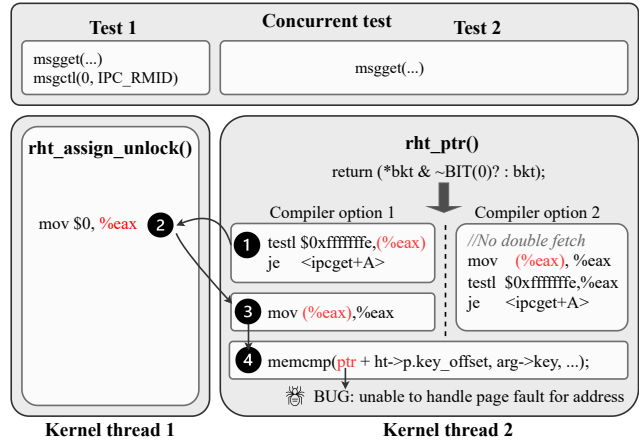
Test 1

Concurrent test

Test 2

msgget(...)
msgctl(0, IPC_RMID)

msgget(...)

rht_assign_unlock()

mov $0, %eax

2

rht_ptr()

return (*bkt & ~BIT(0)? : bkt);

Compiler option 1

Compiler option 2

1 testl $0xfffffffe,(%eax)
je <ipcget+A>

//No double fetch
mov (%eax), %eax
testl $0xfffffffe,%eax
je <ipcget+A>

3 mov (%eax),%eax

4 memcmp(ptr + ht->p.key_offset, arg->key, ...);

BUG: unable to handle page fault for address

Kernel thread 1

Kernel thread 2